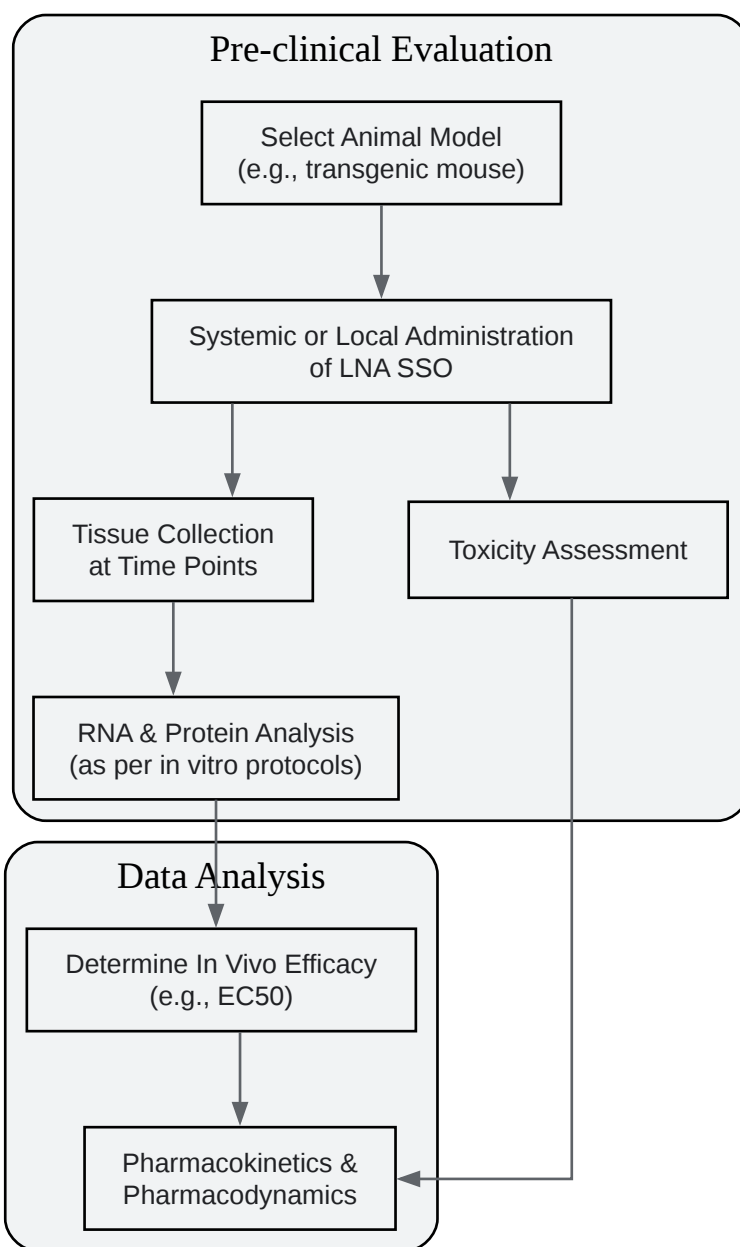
Pre-clinical Evaluation

Select Animal Model
(e.g., transgenic mouse)

Systemic or Local Administration
of LNA SSO

Tissue Collection
at Time Points

Toxicity Assessment

RNA & Protein Analysis
(as per in vitro protocols)

Data Analysis

Determine In Vivo Efficacy
(e.g., EC50)

Pharmacokinetics &
Pharmacodynamics